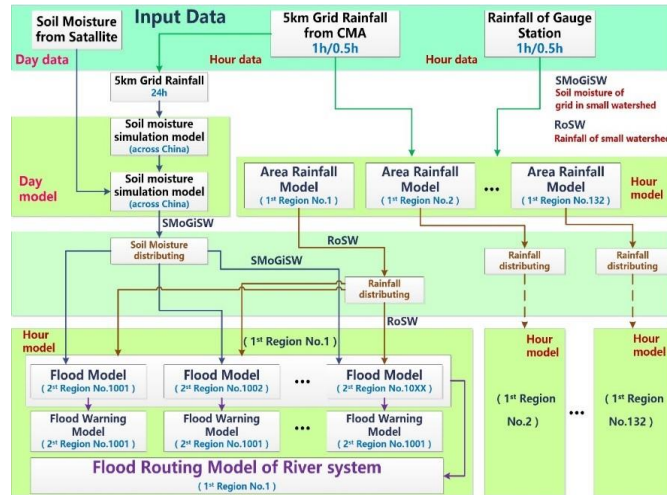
Input Data

Soil Moisture from Satallite

5km Grid Rainfall from CMA
1h/0.5h

Rainfall of Gauge Station
1h/0.5h

Day data

Hour data

Hour data

5km Grid Rainfall
24h

SMoGiSW
Soil moisture of grid in small watershed

RoSW
Rainfall of small watershed

Soil moisture simulation model
(across China)

Day model

Soil moisture simulation model
(across China)

Area Rainfall Model
( 1st Region No.1 )

Area Rainfall Model
( 1st Region No.2 )

•••

Area Rainfall Model
( 1st Region No.132 )

Hour model

SMoGiSW

RoSW

Soil Moisture distributing

SMoGiSW

Rainfall distributing

Rainfall distributing

Rainfall distributing

RoSW

Hour model

( 1st Region No.1 )

Flood Model
( 2nd Region No.1001 )

Flood Model
( 2nd Region No.1002 )

•••

Flood Model
( 2nd Region No.10XX )

Flood Warning Model
( 2nd Region No.1001 )

Flood Warning Model
( 2nd Region No.1001 )

•••

Flood Warning Model
( 2nd Region No.1001 )

Flood Routing Model of River system
( 1st Region No.1 )

Hour model

( 1st Region No.2 )

•••

Hour model

( 1st Region No.132 )